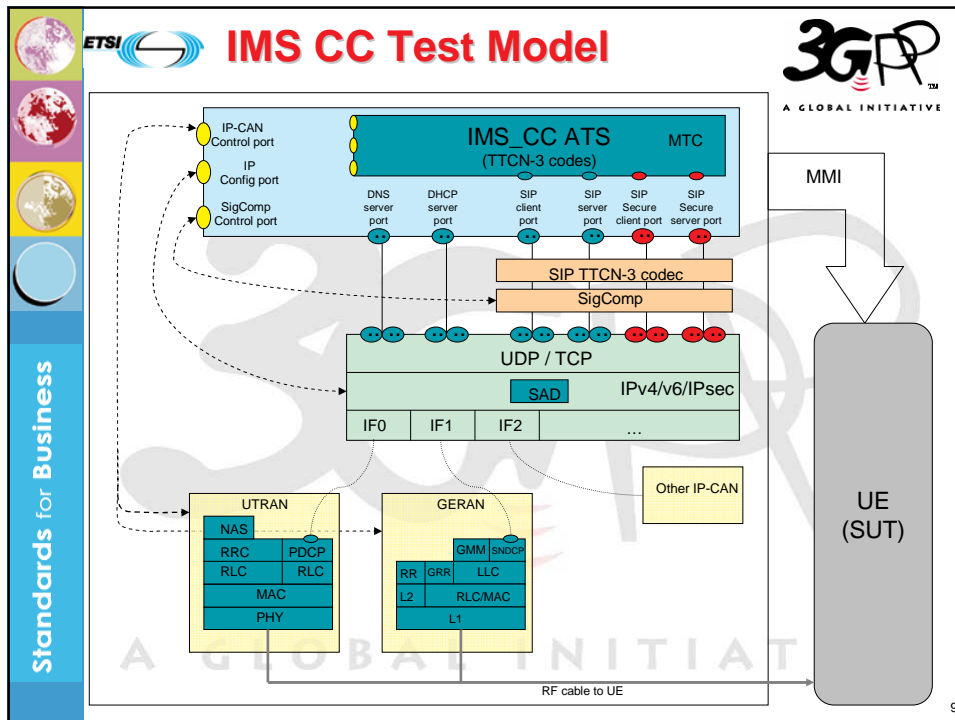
ETSI

IMS CC Test Model

3GPP
A GLOBAL INITIATIVE

Standards for Business

IP-CAN Control port

IP Config port

SigComp Control port

IMS_CC ATS
(TTCN-3 codes)

MTC

DNS server port

DHCP server port

SIP client port

SIP server port

SIP Secure client port

SIP Secure server port

MMI

SIP TTCN-3 codec

SigComp

UDP / TCP

SAD

IPv4/v6/IPsec

IF0

IF1

IF2

...

Other IP-CAN

UTRAN

NAS

RRC

PDCP

RLC

RLC

MAC

PHY

GERAN

GMM

SNDCP

RR

GRR

LLC

L2

RLC/MAC

L1

UE
(SUT)

A GLOBAL INITIAT

RF cable to UE

9